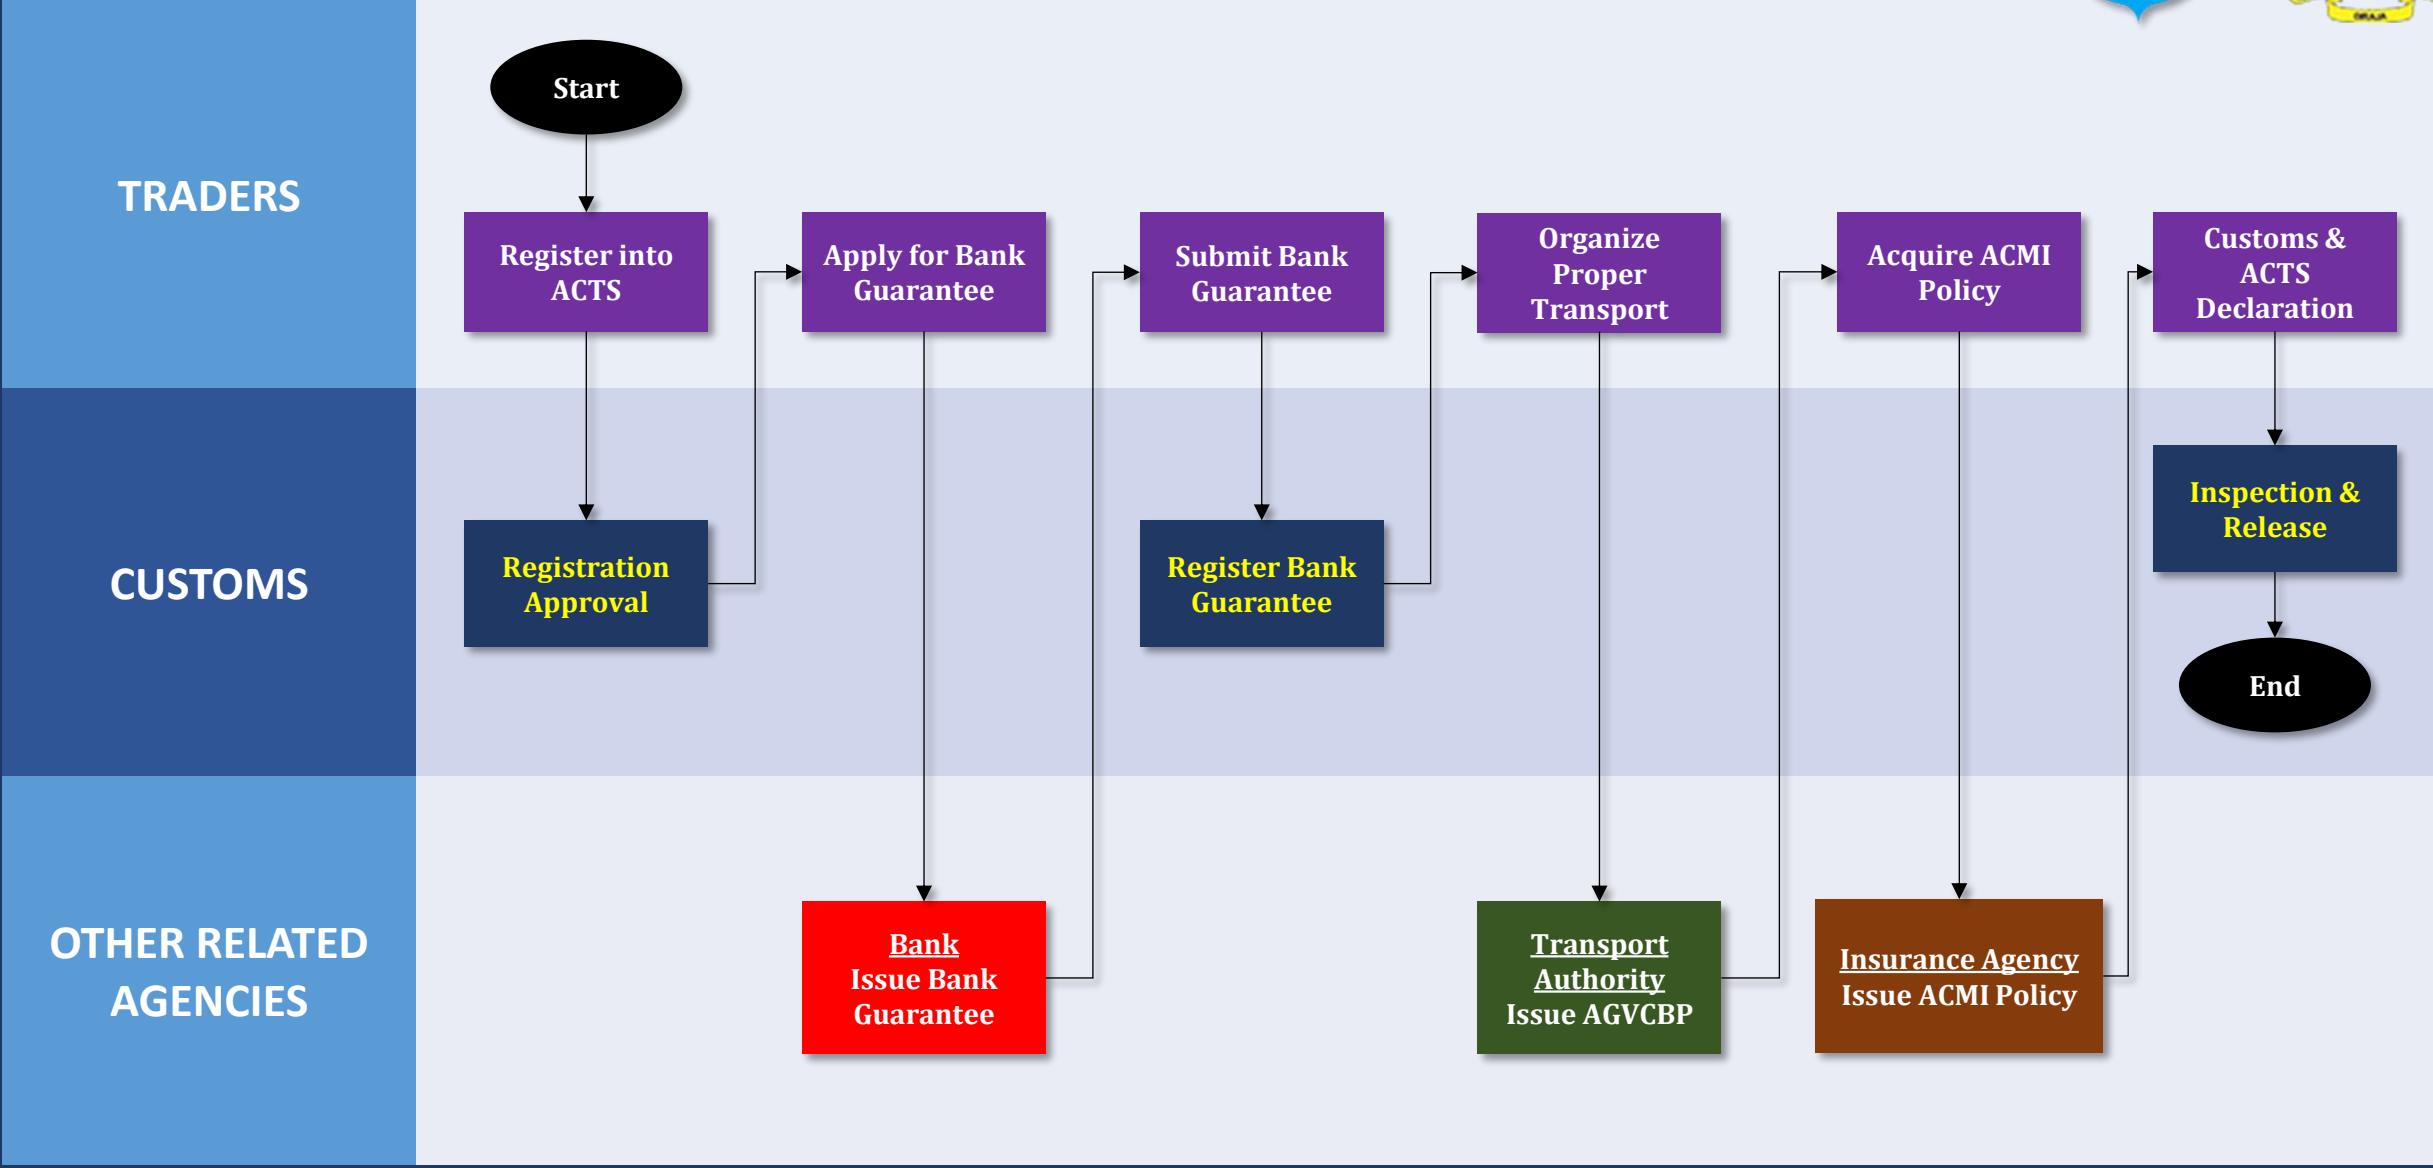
TRADERS

CUSTOMS

OTHER RELATED AGENCIES

Start

Register into ACTS

Apply for Bank Guarantee

Submit Bank Guarantee

Organize Proper Transport

Acquire ACMI Policy

Customs & ACTS Declaration

Registration Approval

Register Bank Guarantee

Inspection & Release

End

Bank
Issue Bank Guarantee

Transport Authority
Issue AGVCBP

Insurance Agency
Issue ACMI Policy